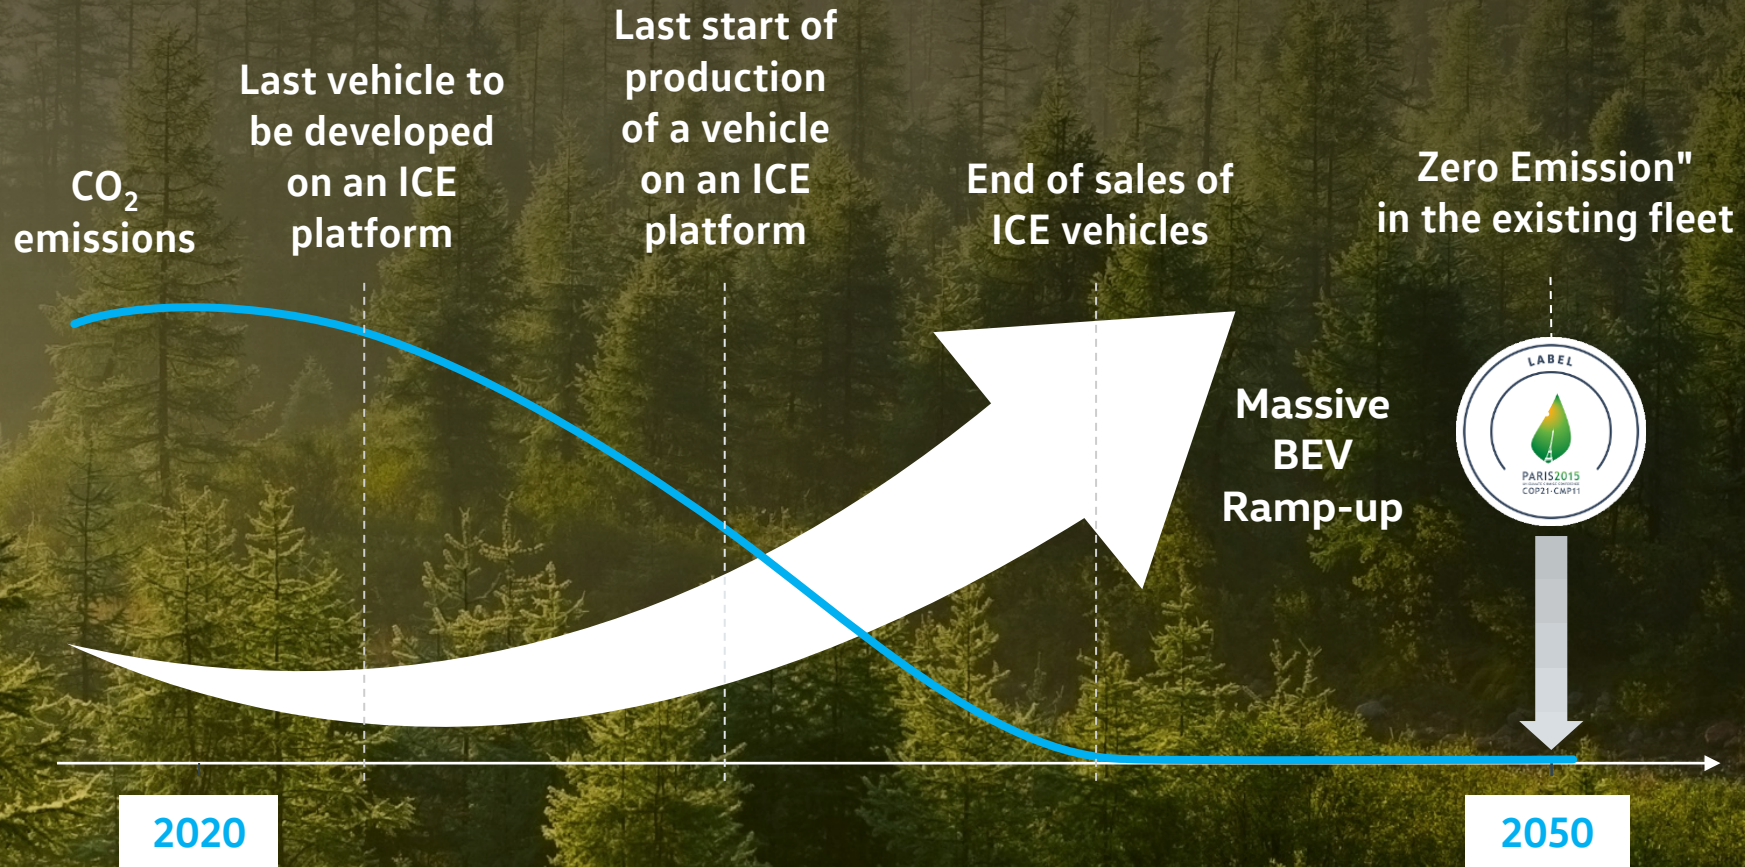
$CO_2$ emissions

Last vehicle to be developed on an ICE platform

Last start of production of a vehicle on an ICE platform

End of sales of ICE vehicles

Zero Emission" in the existing fleet

Massive BEV Ramp-up

LABEL

PARIS2015

COP21·CMP11

2020

2050